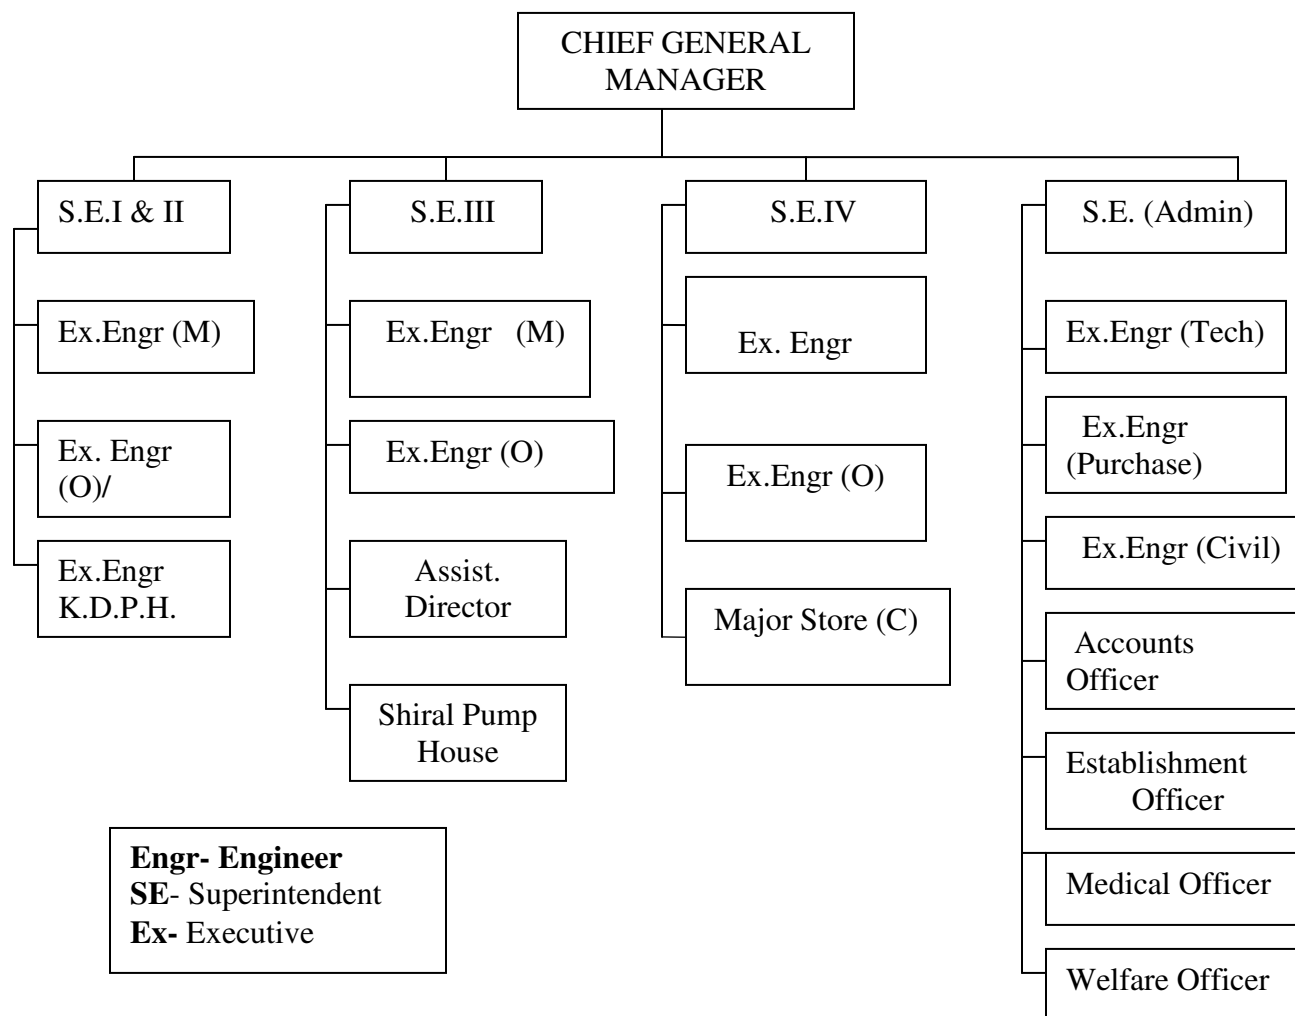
CHIEF GENERAL MANAGER

S.E.I & II

Ex.Engr (M)

Ex. Engr (O)/

Ex.Engr K.D.P.H.

S.E.III

Ex.Engr (M)

Ex.Engr (O)

Assist. Director

Shiral Pump House

S.E.IV

Ex. Engr

Ex.Engr (O)

Major Store (C)

S.E. (Admin)

Ex.Engr (Tech)

Ex.Engr (Purchase)

Ex.Engr (Civil)

Accounts Officer

Establishment Officer

Medical Officer

Welfare Officer

**Engr- Engineer**
**SE**- Superintendent
**Ex-** Executive